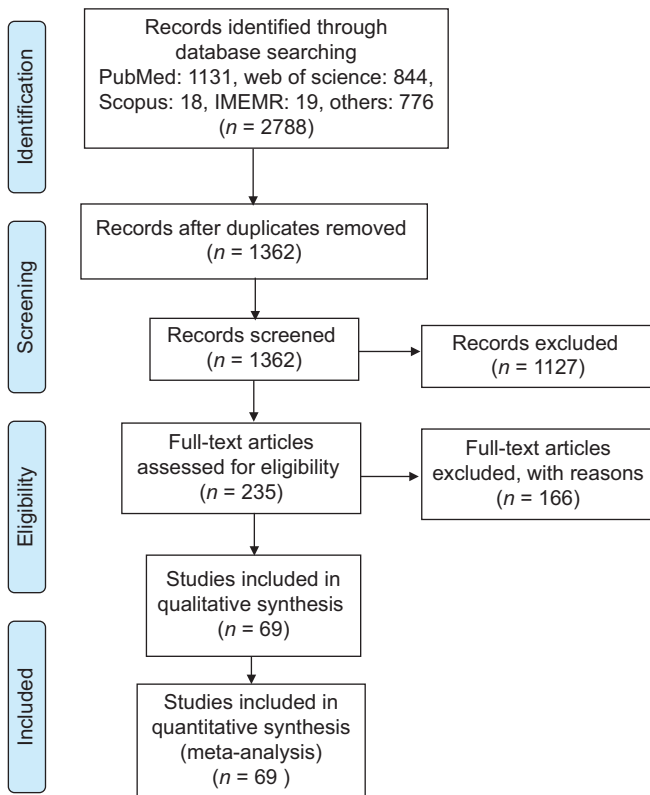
Identification

Records identified through database searching
PubMed: 1131, web of science: 844, Scopus: 18, IMEMR: 19, others: 776
($n$ = 2788)

Screening

Records after duplicates removed
($n$ = 1362)

Records screened
($n$ = 1362)

Records excluded
($n$ = 1127)

Eligibility

Full-text articles assessed for eligibility
($n$ = 235)

Full-text articles excluded, with reasons
($n$ = 166)

Included

Studies included in qualitative synthesis
($n$ = 69)

Studies included in quantitative synthesis (meta-analysis)
($n$ = 69 )